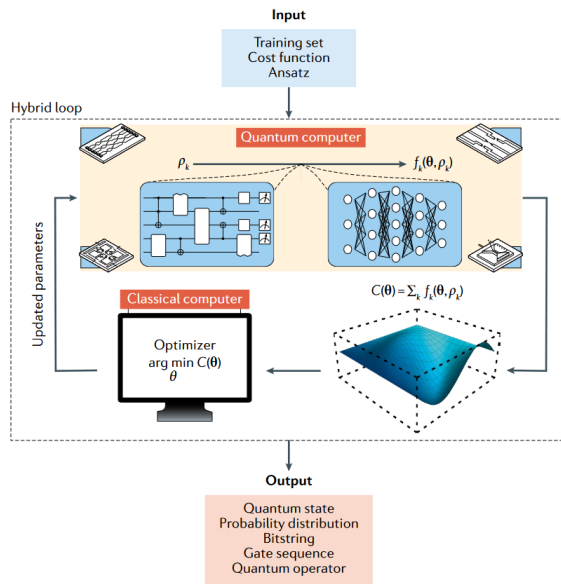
Input

Training set
Cost function
Ansatz

Hybrid loop

Quantum computer

$\rho_k$

$f_k(\boldsymbol{\theta}, \rho_k)$

Updated parameters

Classical computer

Optimizer
arg min $C(\boldsymbol{\theta})$
$\theta$

$C(\boldsymbol{\theta}) = \sum_k f_k(\boldsymbol{\theta}, \rho_k)$

Output

Quantum state
Probability distribution
Bitstring
Gate sequence
Quantum operator